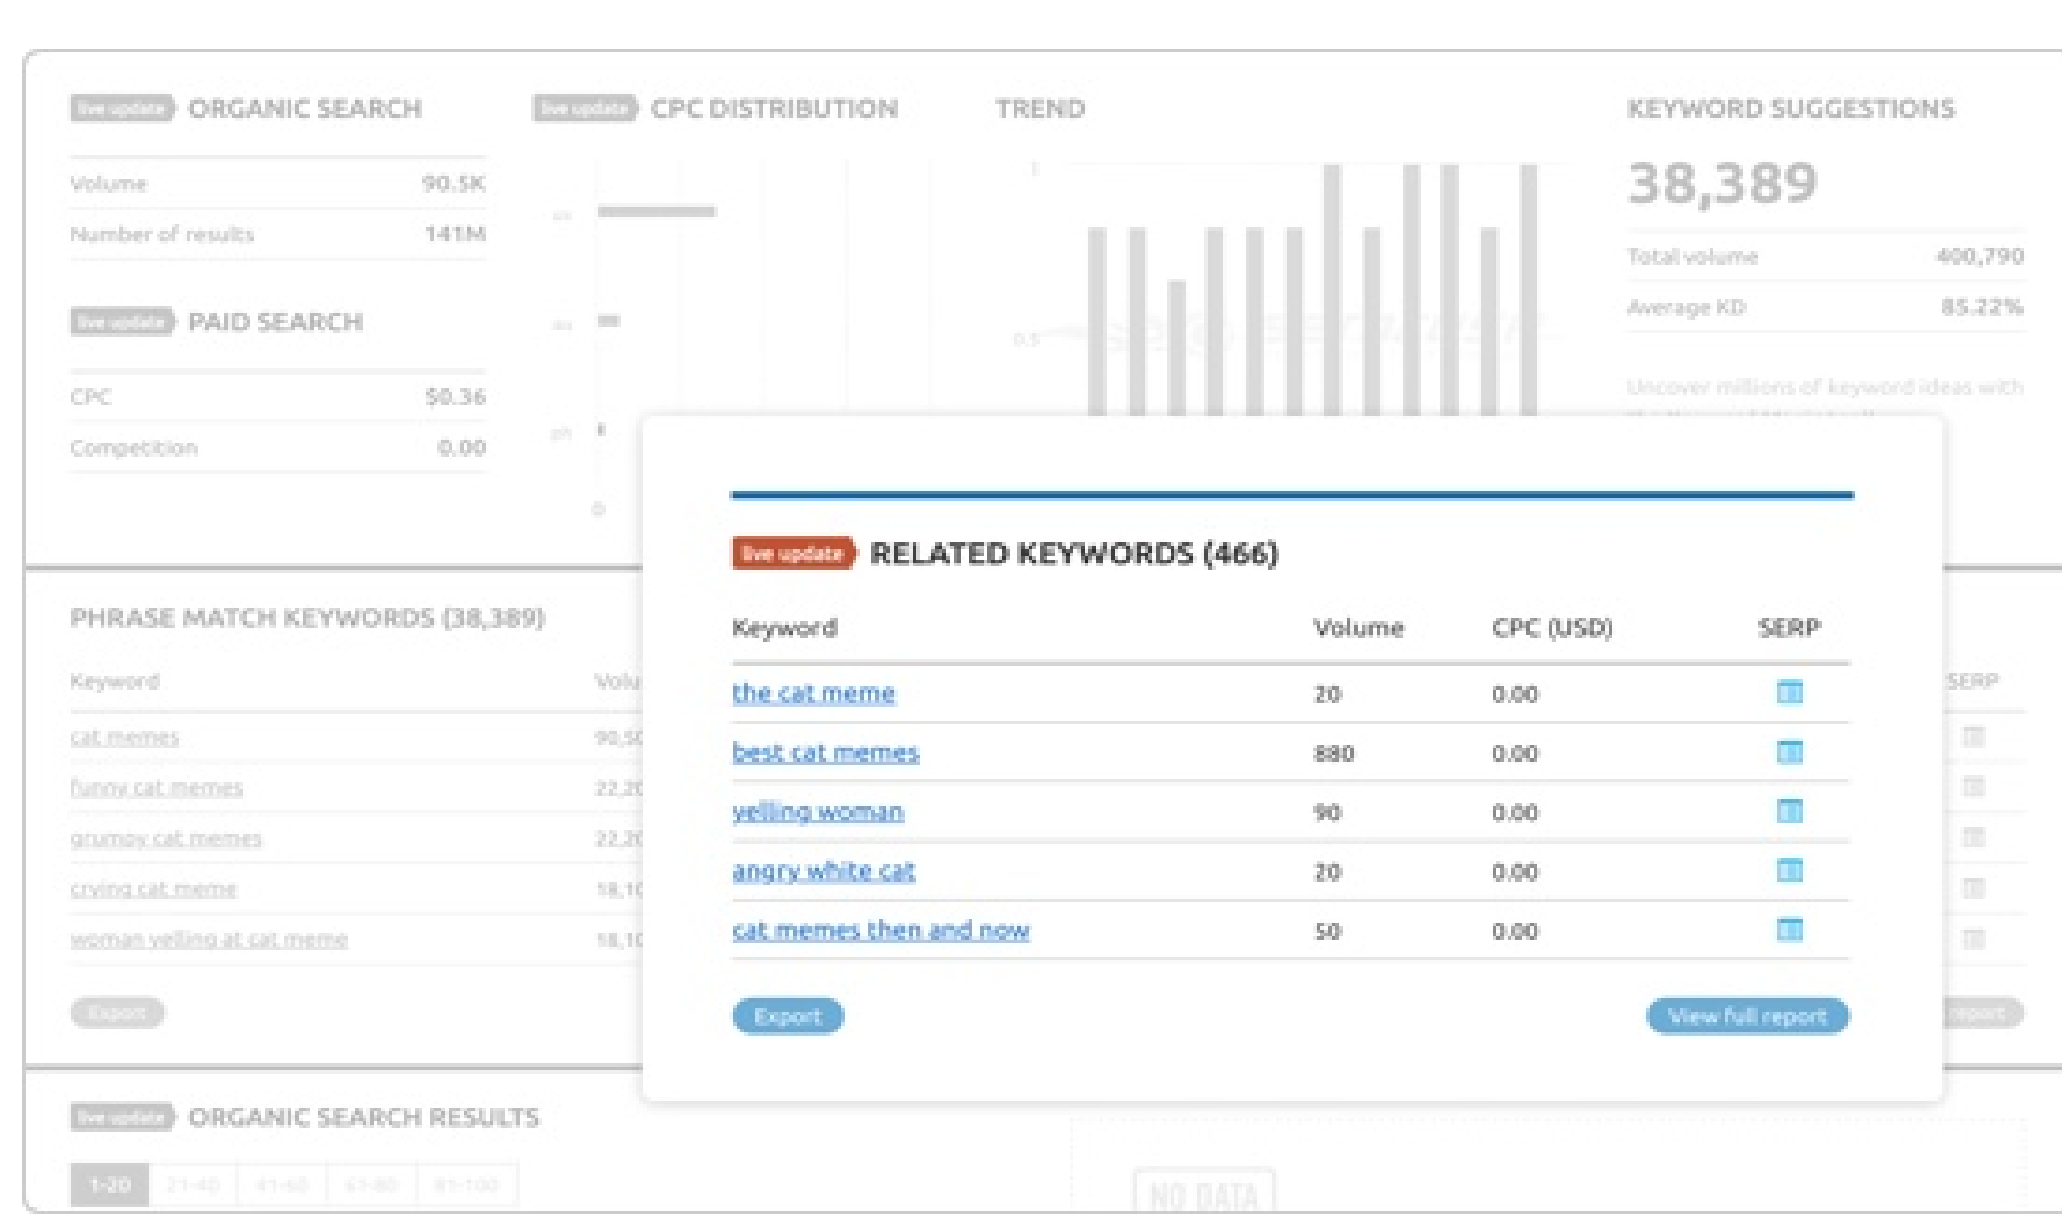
live update ORGANIC SEARCH

| Volume | 90.5K |
|---|---|
| Number of results | 141M |

live update PAID SEARCH

| CPC | $0.36 |
|---|---|
| Competition | 0.00 |

live update CPC DISTRIBUTION

TREND

KEYWORD SUGGESTIONS

38,389

| Total volume | 400,790 |
|---|---|
| Average KD | 85.22% |

Uncover millions of keyword ideas with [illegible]

PHRASE MATCH KEYWORDS (38,389)

| Keyword | Volu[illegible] |
|---|---|
| cat memes | 90,5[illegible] |
| funny cat memes | 22,2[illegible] |
| grumpy cat memes | 22,2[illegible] |
| crying cat meme | 18,1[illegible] |
| woman yelling at cat meme | 18,1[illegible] |

Export

SERP

Export

live update RELATED KEYWORDS (466)

| Keyword | Volume | CPC (USD) | SERP |
|---|---|---|---|
| the cat meme | 20 | 0.00 | |
| best cat memes | 880 | 0.00 | |
| yelling woman | 90 | 0.00 | |
| angry white cat | 20 | 0.00 | |
| cat memes then and now | 50 | 0.00 | |

Export

View full report

live update ORGANIC SEARCH RESULTS

1-20 21-40 41-60 61-80 81-100

NO DATA